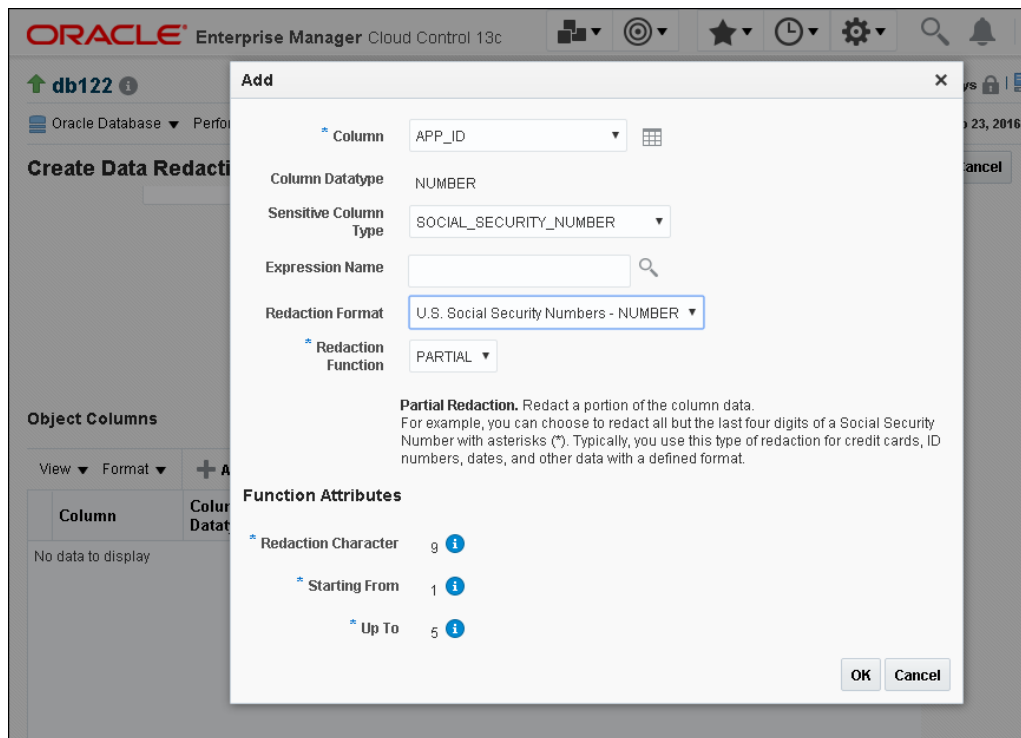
ORACLE Enterprise Manager Cloud Control 13c

db122

Oracle Database ▾ Perfo

Create Data Redacti

Object Columns

View ▾ Format ▾ A

| Column | Colu Datat |
|---|---|
| No data to display | |

ys

23, 2016

ancel

Add ×

* Column APP_ID ▾

Column Datatype NUMBER

Sensitive Column Type SOCIAL_SECURITY_NUMBER ▾

Expression Name

Redaction Format U.S. Social Security Numbers - NUMBER ▾

* Redaction Function PARTIAL ▾

Partial Redaction. Redact a portion of the column data. For example, you can choose to redact all but the last four digits of a Social Security Number with asterisks (*). Typically, you use this type of redaction for credit cards, ID numbers, dates, and other data with a defined format.

Function Attributes

* Redaction Character 9

* Starting From 1

* Up To 5

OK Cancel